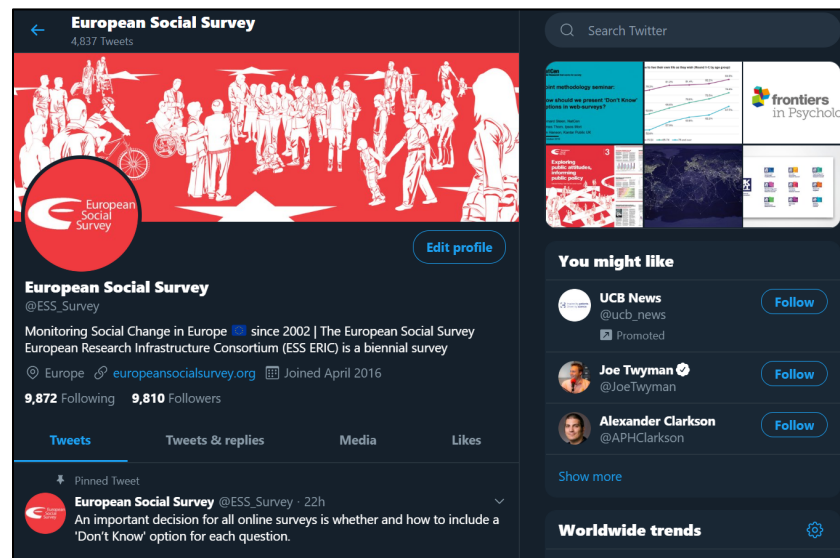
European Social Survey
4,837 Tweets

European Social Survey

Edit profile

European Social Survey
@ESS_Survey

Monitoring Social Change in Europe 🇪🇺 since 2002 | The European Social Survey European Research Infrastructure Consortium (ESS ERIC) is a biennial survey

Europe europeansocialsurvey.org Joined April 2016

9,872 Following 9,810 Followers

Tweets Tweets & replies Media Likes

Pinned Tweet

European Social Survey @ESS_Survey · 22h

An important decision for all online surveys is whether and how to include a 'Don't Know' option for each question.

Search Twitter

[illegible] methodology seminar: How should we present 'Don't Know' options in web-surveys?

frontiers in Psycholo

Exploring public attitudes, informing public policy

You might like

UCB News
@ucb_news
Promoted
Follow

Joe Twyman
@JoeTwyman
Follow

Alexander Clarkson
@APHClarkson
Follow

Show more

Worldwide trends